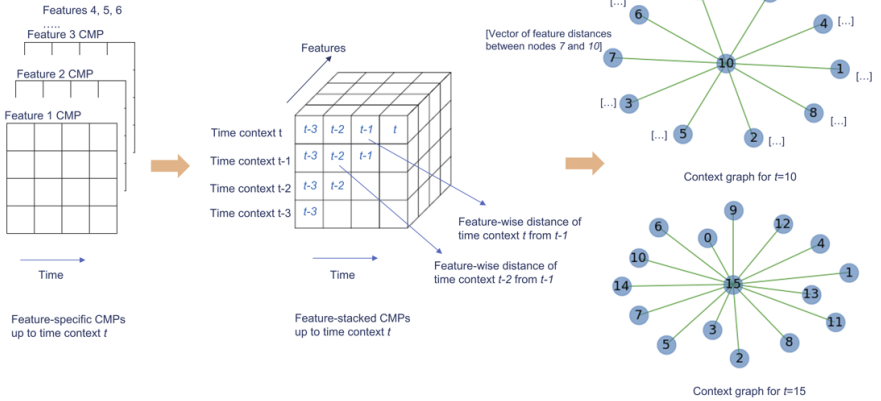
Features 4, 5, 6
.....
Feature 3 CMP
Feature 2 CMP
Feature 1 CMP

Time

Feature-specific CMPs up to time context *t*

Features

Time context t
Time context t-1
Time context t-2
Time context t-3

| t-3 | t-2 | t-1 | t |
|---|---|---|---|
| t-3 | t-2 | t-1 | |
| t-3 | t-2 | | |
| t-3 | | | |

Feature-wise distance of time context *t* from *t-1*

Feature-wise distance of time context *t-2* from *t-1*

Time

Feature-stacked CMPs up to time context *t*

[Vector of feature distances between nodes *7* and *10*]

[...]
6
4 [...]
7
10
1 [...]
[...] 3
8 [...]
[...] 5
2 [...]

Context graph for *t*=10

9
6
0
12
4
10
1
14
15
13
7
11
3
5
8
2

Context graph for *t*=15